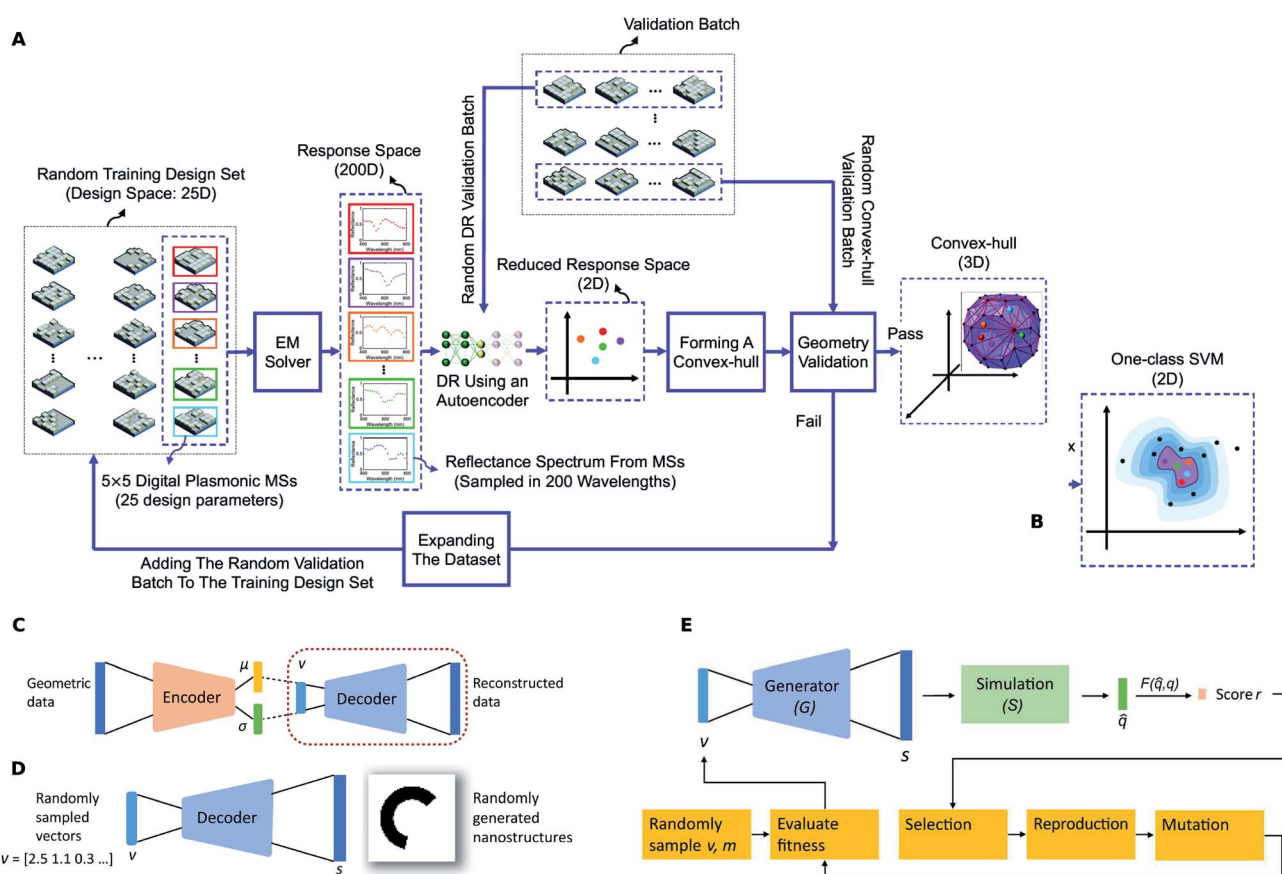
A

Validation Batch

Random DR Validation Batch

Random Convex-hull Validation Batch

Random Training Design Set (Design Space: 25D)

Response Space (200D)

Reduced Response Space (2D)

Convex-hull (3D)

EM Solver

DR Using an Autoencoder

Forming A Convex-hull

Geometry Validation

Pass

Fail

One-class SVM (2D)

x

5×5 Digital Plasmonic MSs (25 design parameters)

Reflectance Spectrum From MSs (Sampled in 200 Wavelengths)

Expanding The Dataset

Adding The Random Validation Batch To The Training Design Set

B

C

Geometric data

Encoder

$\mu$

$\sigma$

$v$

Decoder

Reconstructed data

D

Randomly sampled vectors

$v$ = [2.5 1.1 0.3 ...]

$v$

Decoder

$s$

Randomly generated nanostructures

E

$v$

Generator $(G)$

$s$

Simulation $(S)$

$\hat{q}$

$F(\hat{q},q)$

Score $r$

Randomly sample $v$, $m$

Evaluate fitness

Selection

Reproduction

Mutation